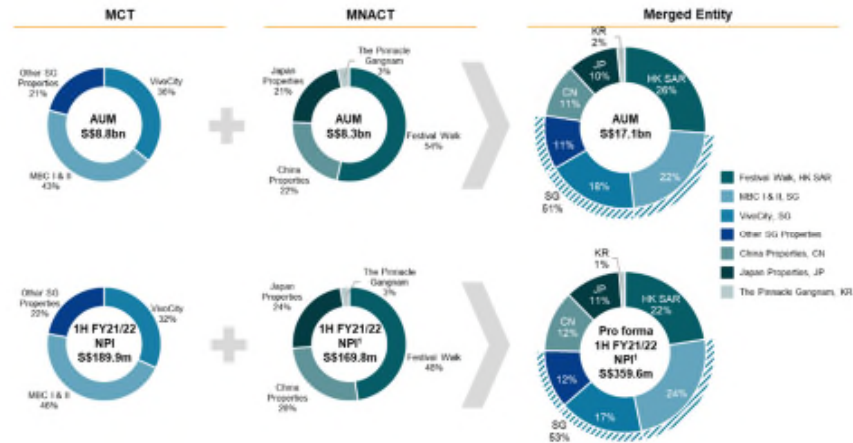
MCT

MNACT

Merged Entity

Other SG Properties 21%

VivoCity 36%

AUM S$8.8bn

MBC I & II 43%

Japan Properties 21%

The Pinnacle Gangnam 3%

AUM S$8.3bn

Festival Walk 54%

China Properties 22%

KR 2%

JP 10%

HK SAR 26%

CN 11%

AUM S$17.1bn

11%

22%

18%

SG 51%

Festival Walk, HK SAR

MBC I & II, SG

VivoCity, SG

Other SG Properties

China Properties, CN

Japan Properties, JP

The Pinnacle Gangnam, KR

Other SG Properties 22%

VivoCity 32%

1H FY21/22 NPI S$189.9m

MBC I & II 46%

Japan Properties 24%

The Pinnacle Gangnam 3%

1H FY21/22 NPI$^1$ S$169.8m

Festival Walk 48%

China Properties 26%

KR 1%

JP 11%

HK SAR 22%

CN 12%

Pro forma 1H FY21/22 NPI$^1$ S$359.6m

12%

24%

17%

SG 53%